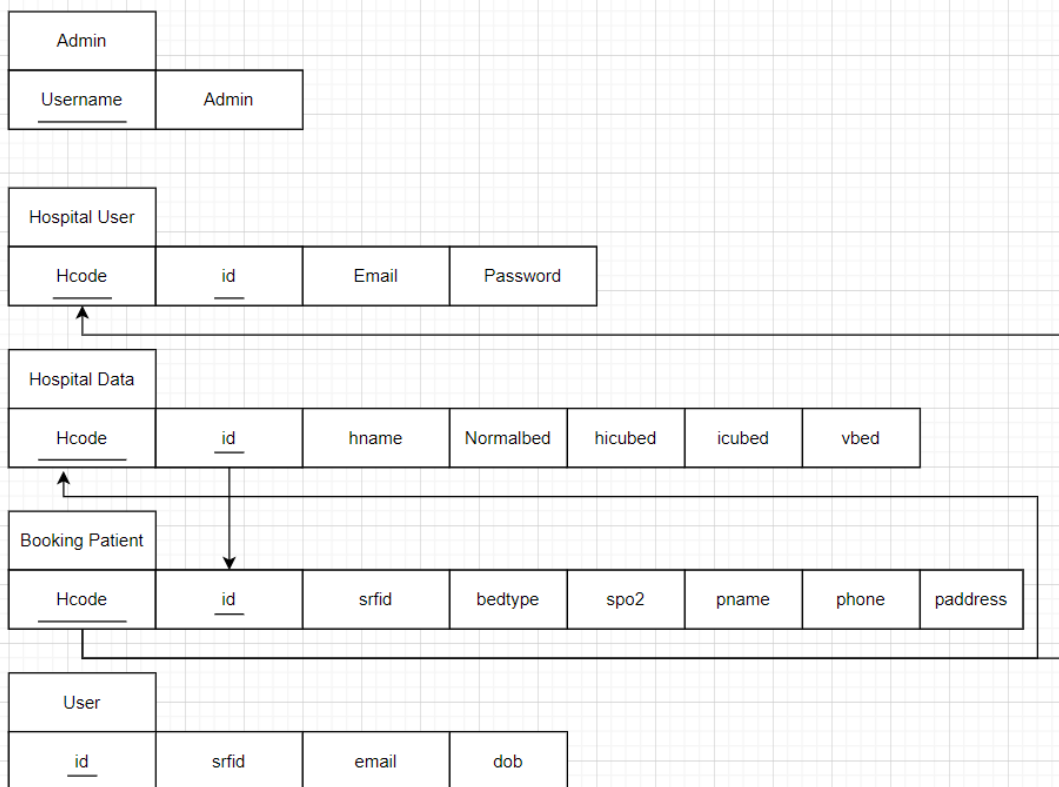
Admin

| Username | Admin |
|---|---|

Hospital User

| Hcode | id | Email | Password |
|---|---|---|---|

Hospital Data

| Hcode | id | hname | Normalbed | hicubed | icubed | vbed |
|---|---|---|---|---|---|---|

Booking Patient

| Hcode | id | srfid | bedtype | spo2 | pname | phone | paddress |
|---|---|---|---|---|---|---|---|

User

| id | srfid | email | dob |
|---|---|---|---|